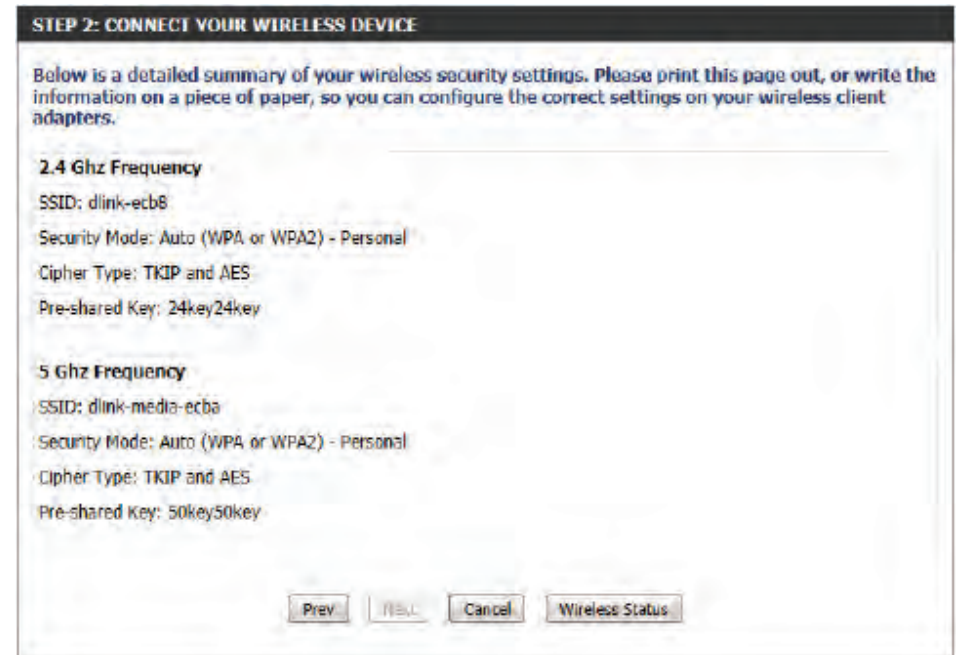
STEP 2: CONNECT YOUR WIRELESS DEVICE

Below is a detailed summary of your wireless security settings. Please print this page out, or write the information on a piece of paper, so you can configure the correct settings on your wireless client adapters.

2.4 Ghz Frequency

SSID: dlink-ecb8

Security Mode: Auto (WPA or WPA2) - Personal

Cipher Type: TKIP and AES

Pre-shared Key: 24key24key

5 Ghz Frequency

SSID: dlink-media-ecba

Security Mode: Auto (WPA or WPA2) - Personal

Cipher Type: TKIP and AES

Pre-shared Key: 50key50key

Prev Next Cancel Wireless Status